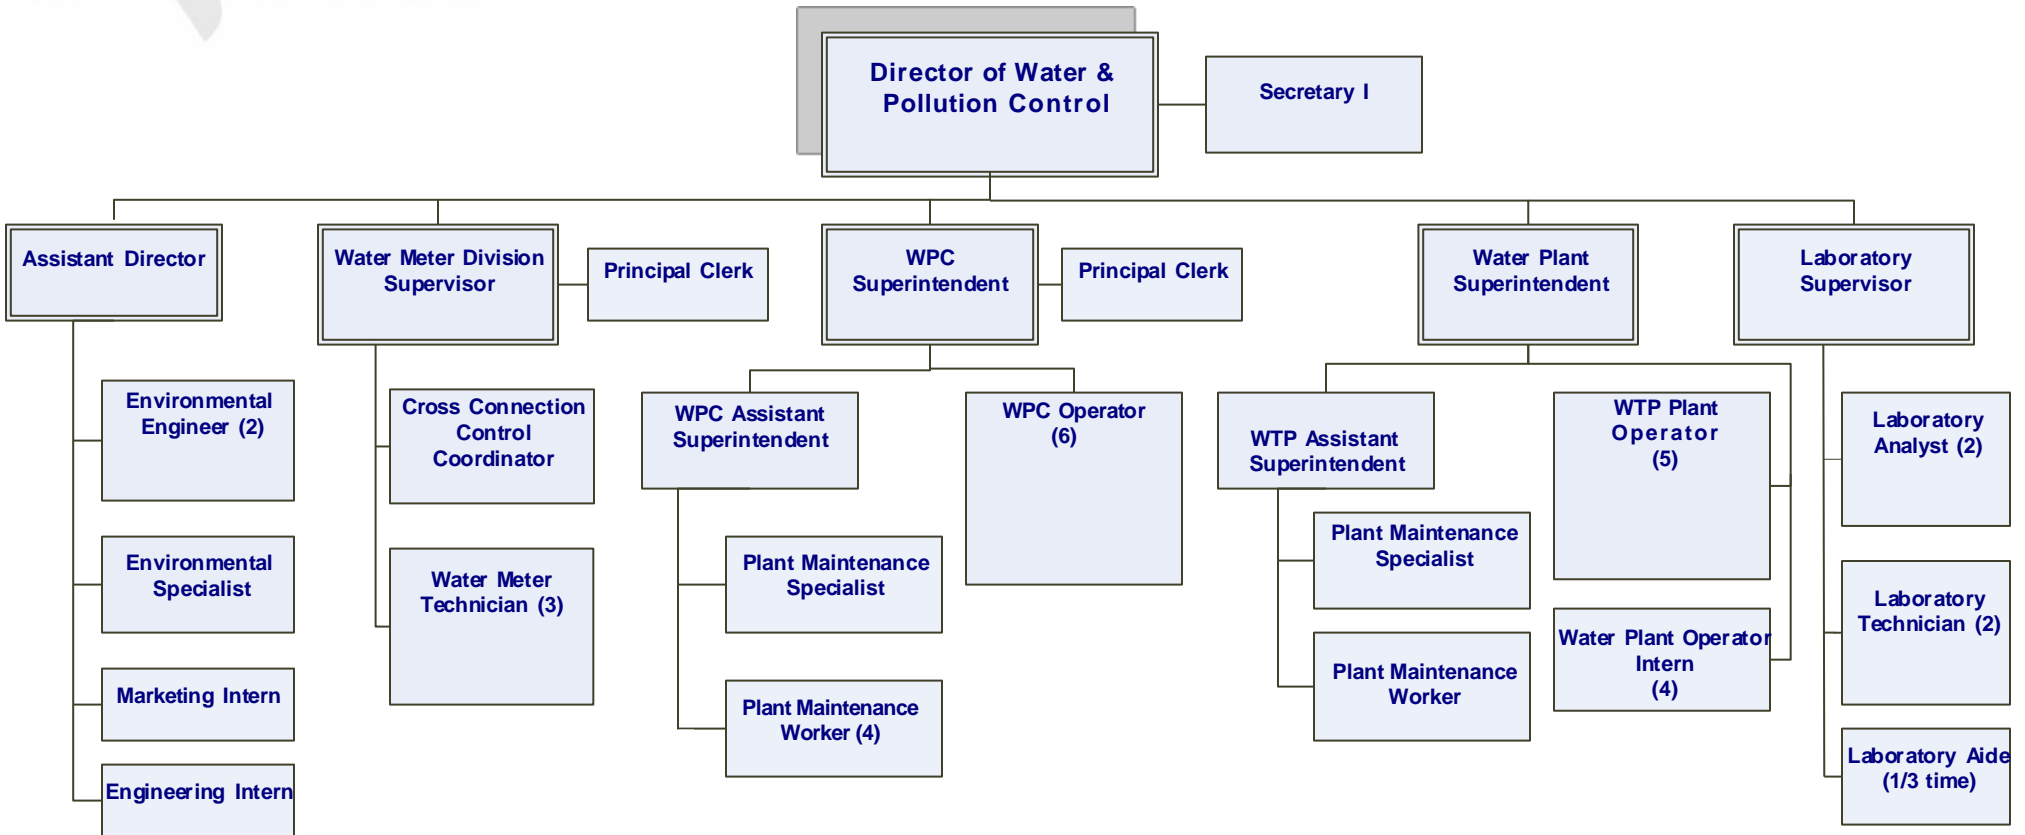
Director of Water & Pollution Control

Secretary I

Assistant Director

Environmental Engineer (2)

Environmental Specialist

Marketing Intern

Engineering Intern

Water Meter Division Supervisor

Principal Clerk

Cross Connection Control Coordinator

Water Meter Technician (3)

WPC Superintendent

Principal Clerk

WPC Assistant Superintendent

WPC Operator (6)

Plant Maintenance Specialist

Plant Maintenance Worker (4)

Water Plant Superintendent

WTP Assistant Superintendent

WTP Plant Operator (5)

Plant Maintenance Specialist

Plant Maintenance Worker

Water Plant Operator Intern (4)

Laboratory Supervisor

Laboratory Analyst (2)

Laboratory Technician (2)

Laboratory Aide (1/3 time)